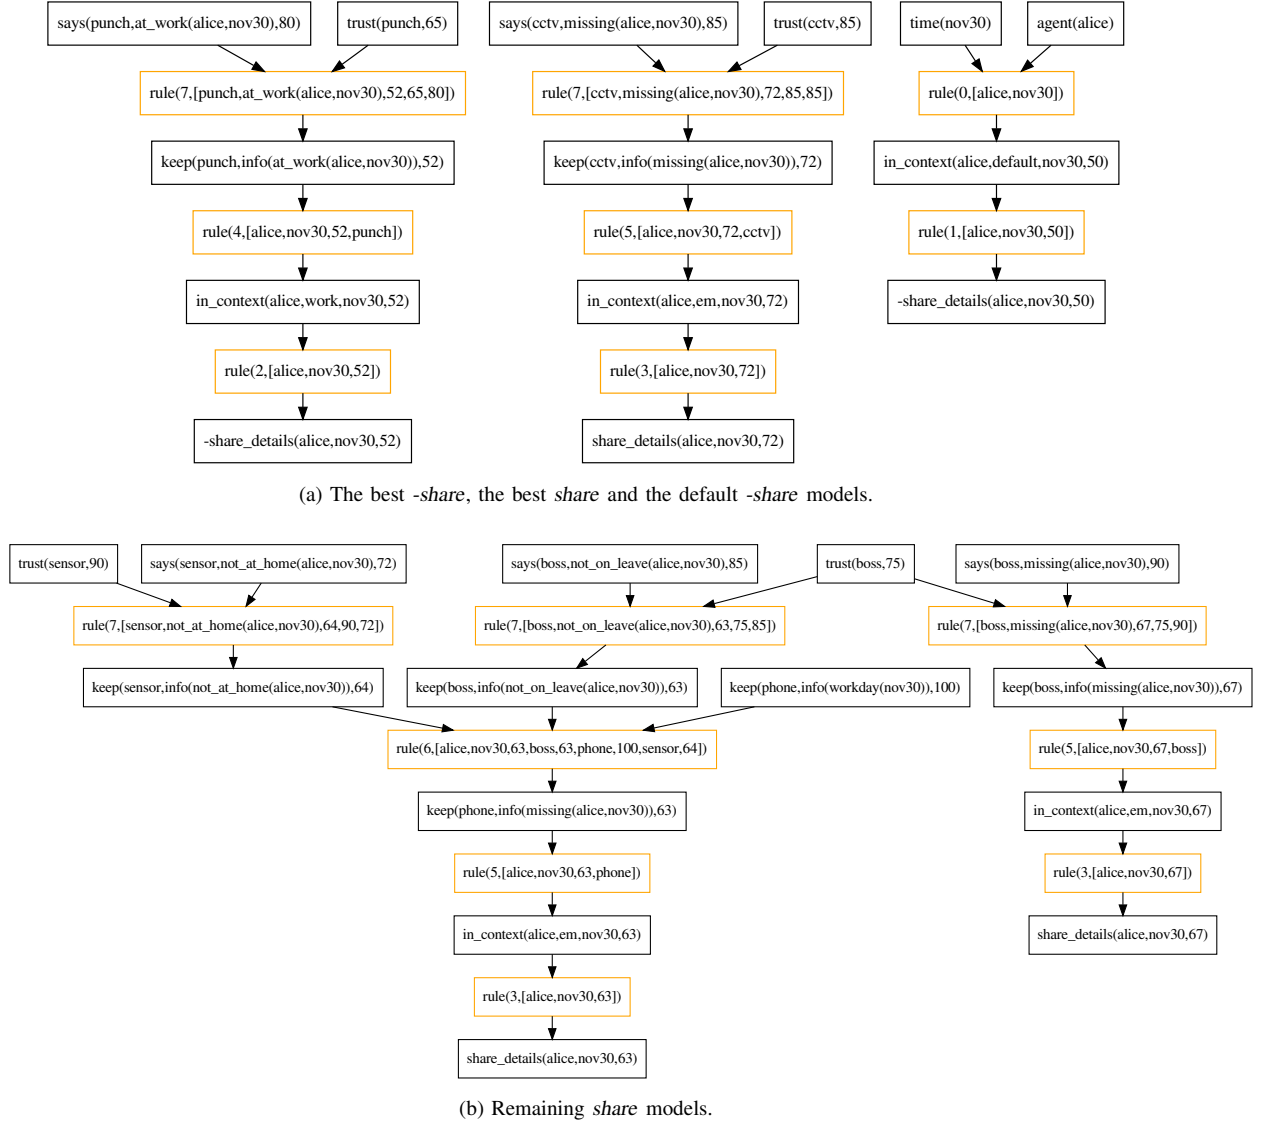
says(punch,at_work(alice,nov30),80)
trust(punch,65)
rule(7,[punch,at_work(alice,nov30),52,65,80])
keep(punch,info(at_work(alice,nov30)),52)
rule(4,[alice,nov30,52,punch])
in_context(alice,work,nov30,52)
rule(2,[alice,nov30,52])
-share_details(alice,nov30,52)

says(cctv,missing(alice,nov30),85)
trust(cctv,85)
rule(7,[cctv,missing(alice,nov30),72,85,85])
keep(cctv,info(missing(alice,nov30)),72)
rule(5,[alice,nov30,72,cctv])
in_context(alice,em,nov30,72)
rule(3,[alice,nov30,72])
share_details(alice,nov30,72)

time(nov30)
agent(alice)
rule(0,[alice,nov30])
in_context(alice,default,nov30,50)
rule(1,[alice,nov30,50])
-share_details(alice,nov30,50)

(a) The best -share, the best share and the default -share models.

trust(sensor,90)
says(sensor,not_at_home(alice,nov30),72)
rule(7,[sensor,not_at_home(alice,nov30),64,90,72])
keep(sensor,info(not_at_home(alice,nov30)),64)

says(boss,not_on_leave(alice,nov30),85)
trust(boss,75)
says(boss,missing(alice,nov30),90)
rule(7,[boss,not_on_leave(alice,nov30),63,75,85])
keep(boss,info(not_on_leave(alice,nov30)),63)
keep(phone,info(workday(nov30)),100)
rule(6,[alice,nov30,63,boss,63,phone,100,sensor,64])
keep(phone,info(missing(alice,nov30)),63)
rule(5,[alice,nov30,63,phone])
in_context(alice,em,nov30,63)
rule(3,[alice,nov30,63])
share_details(alice,nov30,63)

rule(7,[boss,missing(alice,nov30),67,75,90])
keep(boss,info(missing(alice,nov30)),67)
rule(5,[alice,nov30,67,boss])
in_context(alice,em,nov30,67)
rule(3,[alice,nov30,67])
share_details(alice,nov30,67)

(b) Remaining share models.